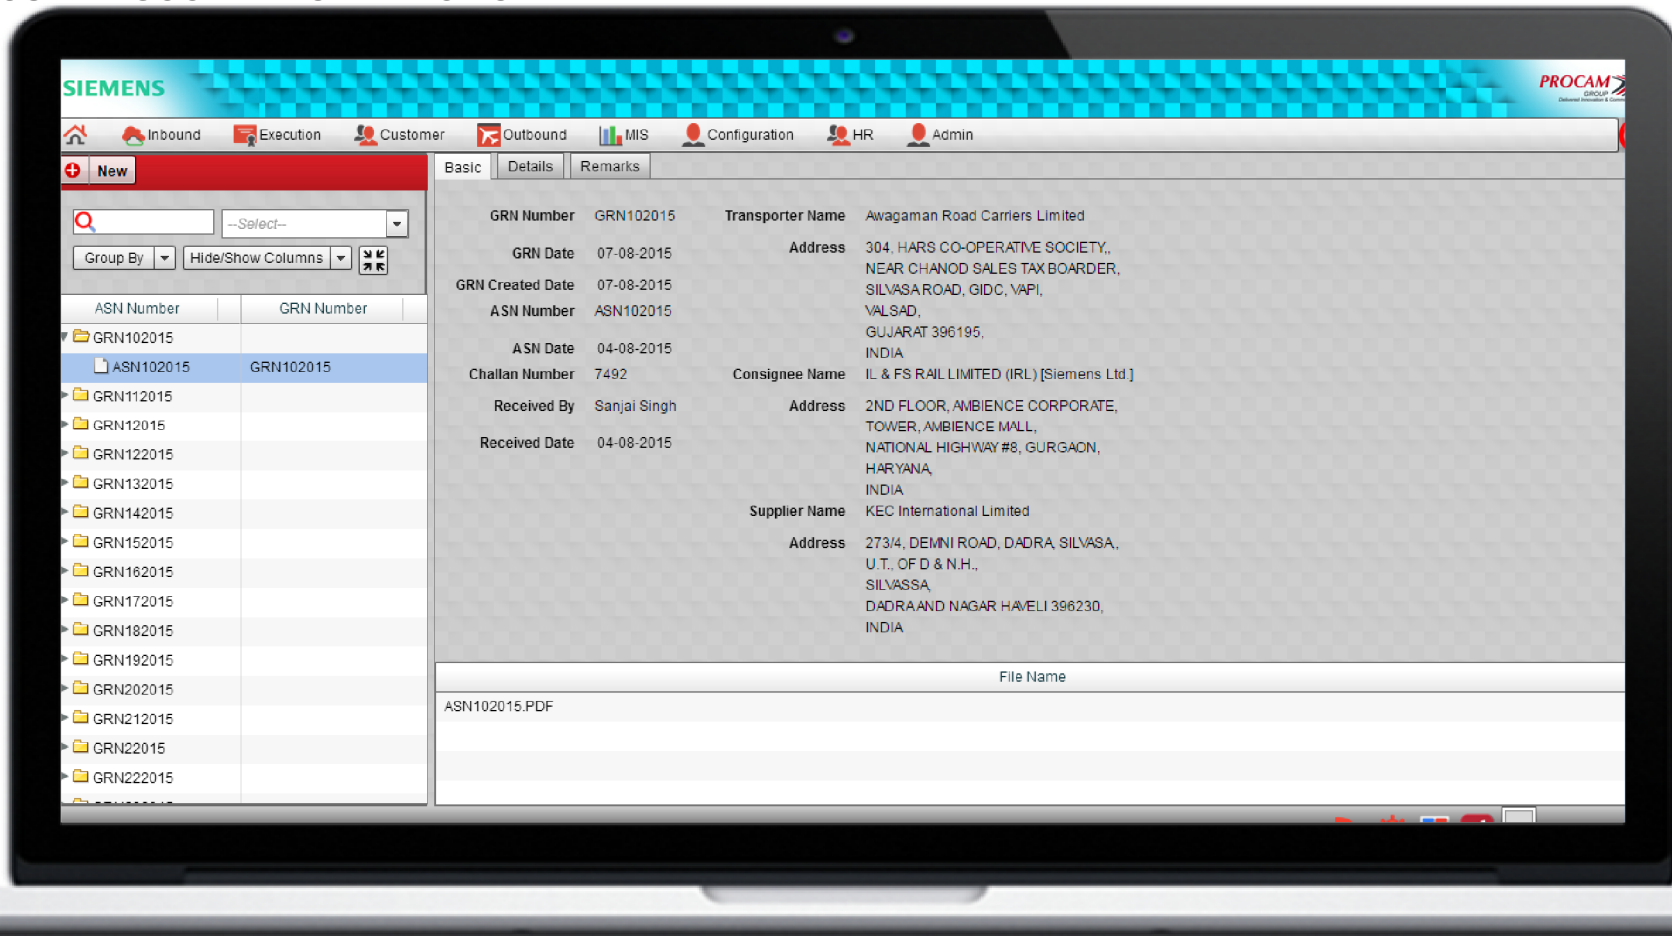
SIEMENS

PROCAM GROUP

Inbound Execution Customer Outbound MIS Configuration HR Admin

New

--Select--

Group By

Hide/Show Columns

| ASN Number | GRN Number |
|---|---|
| GRN102015 | |
| ASN102015 | GRN102015 |
| GRN112015 | |
| GRN12015 | |
| GRN122015 | |
| GRN132015 | |
| GRN142015 | |
| GRN152015 | |
| GRN162015 | |
| GRN172015 | |
| GRN182015 | |
| GRN192015 | |
| GRN202015 | |
| GRN212015 | |
| GRN22015 | |
| GRN222015 | |

Basic Details Remarks

GRN Number GRN102015

GRN Date 07-08-2015

GRN Created Date 07-08-2015

ASN Number ASN102015

ASN Date 04-08-2015

Challan Number 7492

Received By Sanjai Singh

Received Date 04-08-2015

Transporter Name Awagaman Road Carriers Limited

Address 304, HARS CO-OPERATIVE SOCIETY,, NEAR CHANOD SALES TAX BOARDER, SILVASA ROAD, GIDC, VAPI, VALSAD, GUJARAT 396195, INDIA

Consignee Name IL & FS RAIL LIMITED (IRL) [Siemens Ltd ]

Address 2ND FLOOR, AMBIENCE CORPORATE, TOWER, AMBIENCE MALL, NATIONAL HIGHWAY #8, GURGAON, HARYANA, INDIA

Supplier Name KEC International Limited

Address 273/4, DEMNI ROAD, DADRA SILVASA, U.T., OF D & N.H., SILVASSA, DADRA AND NAGAR HAVELI 396230, INDIA

File Name

ASN102015.PDF